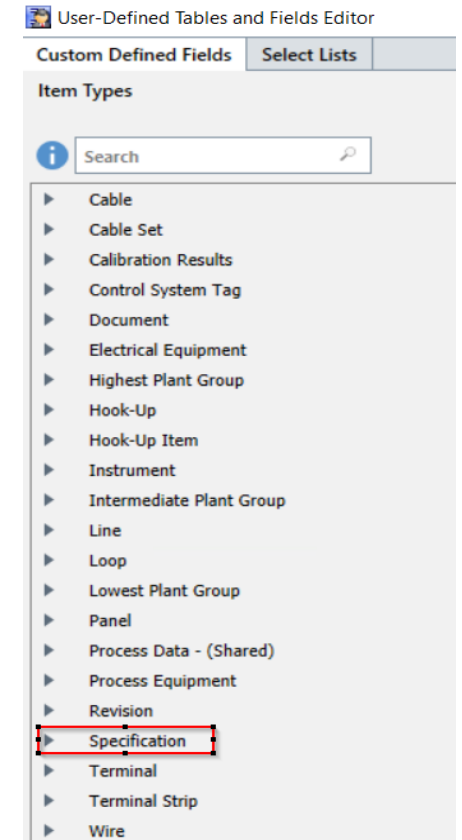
User-Defined Tables and Fields Editor

Custom Defined Fields | Select Lists

Item Types

Search

Cable
Cable Set
Calibration Results
Control System Tag
Document
Electrical Equipment
Highest Plant Group
Hook-Up
Hook-Up Item
Instrument
Intermediate Plant Group
Line
Loop
Lowest Plant Group
Panel
Process Data - (Shared)
Process Equipment
Revision
Specification
Terminal
Terminal Strip
Wire